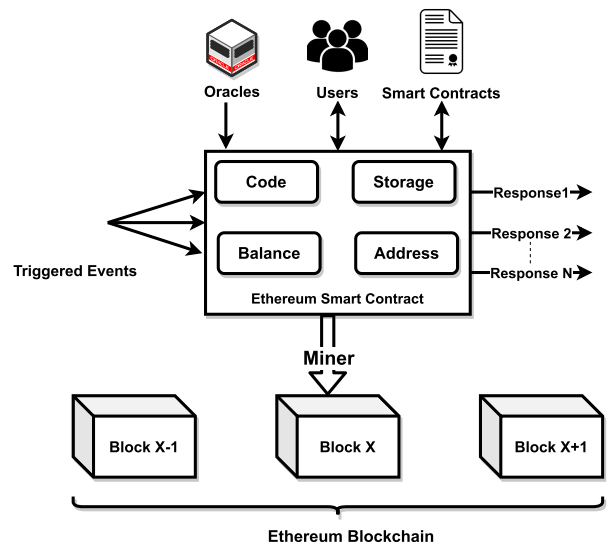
Oracles

Users

Smart Contracts

Code

Storage

Balance

Address

Ethereum Smart Contract

Triggered Events

Response1

Response 2

Response N

Miner

Block X-1

Block X

Block X+1

Ethereum Blockchain